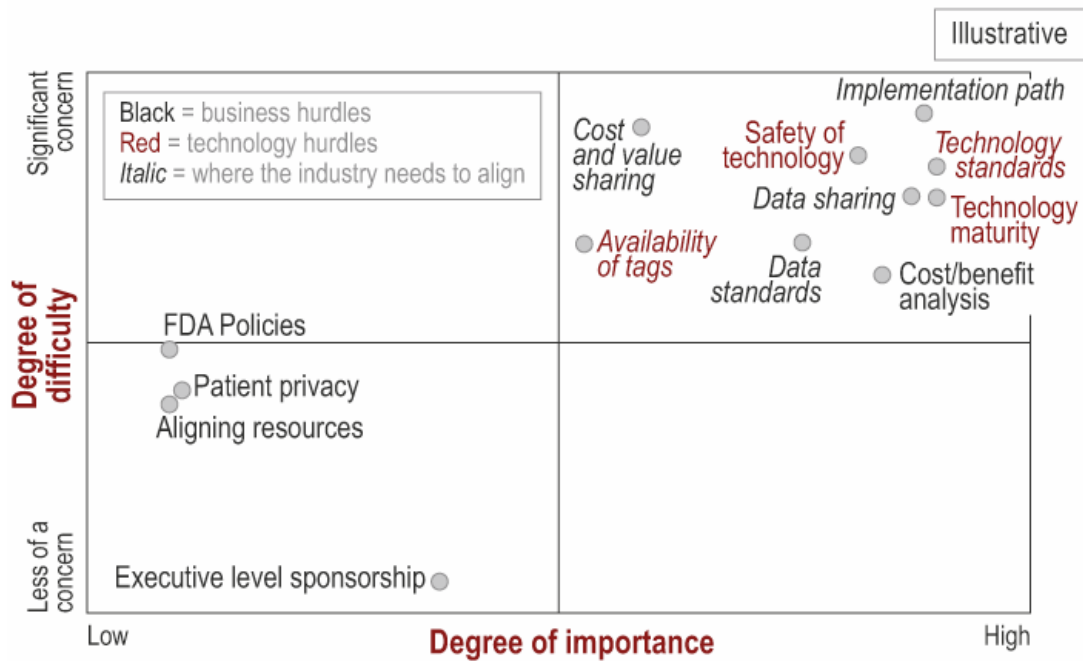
Illustrative

Black = business hurdles
Red = technology hurdles
*Italic* = where the industry needs to align

Significant concern

Less of a concern

Degree of difficulty

*Implementation path*

*Cost and value sharing*

Safety of technology

*Technology standards*

*Data sharing*

Technology maturity

*Availability of tags*

*Data standards*

Cost/benefit analysis

FDA Policies

Patient privacy

Aligning resources

Executive level sponsorship

Low

Degree of importance

High